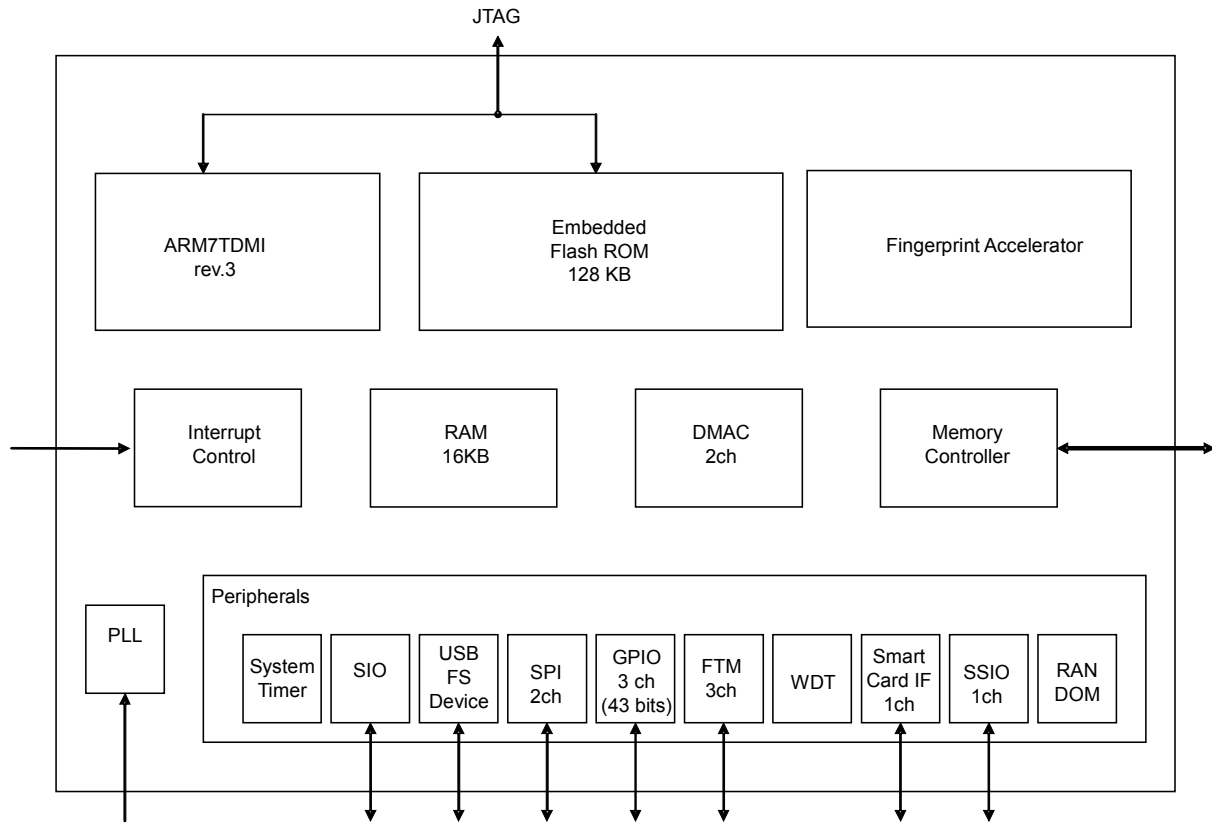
JTAG

ARM7TDMI
rev.3

Embedded
Flash ROM
128 KB

Fingerprint Accelerator

Interrupt
Control

RAM
16KB

DMAC
2ch

Memory
Controller

PLL

Peripherals

System
Timer

SIO

USB
FS
Device

SPI
2ch

GPIO
3 ch
(43 bits)

FTM
3ch

WDT

Smart
Card IF
1ch

SSIO
1ch

RAN
DOM